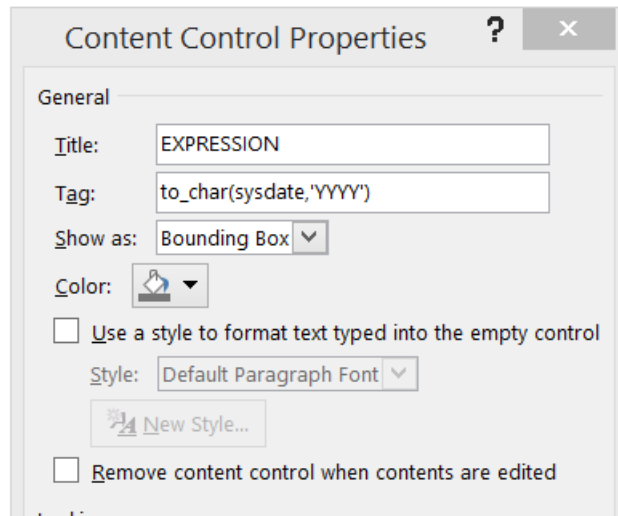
Content Control Properties
?
×
General
Title: EXPRESSION
Tag: to_char(sysdate,'YYYY')
Show as: Bounding Box
Color:
Use a style to format text typed into the empty control
Style: Default Paragraph Font
New Style...
Remove content control when contents are edited
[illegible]